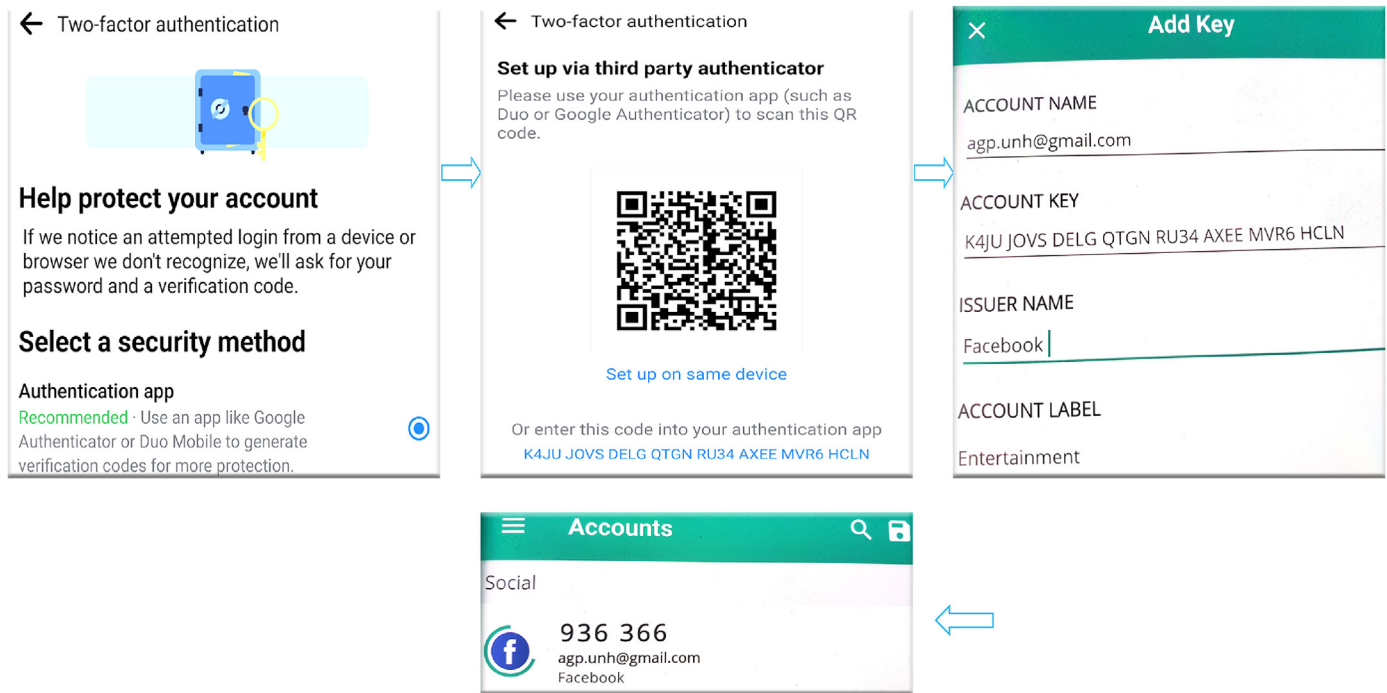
Two-factor authentication

Help protect your account

If we notice an attempted login from a device or browser we don't recognize, we'll ask for your password and a verification code.

Select a security method

Authentication app

Recommended · Use an app like Google Authenticator or Duo Mobile to generate verification codes for more protection.

Two-factor authentication

Set up via third party authenticator

Please use your authentication app (such as Duo or Google Authenticator) to scan this QR code.

Set up on same device

Or enter this code into your authentication app

K4JU JOVS DELG QTGN RU34 AXEE MVR6 HCLN

Add Key

ACCOUNT NAME

agp.unh@gmail.com

ACCOUNT KEY

K4JU JOVS DELG QTGN RU34 AXEE MVR6 HCLN

ISSUER NAME

Facebook

ACCOUNT LABEL

Entertainment

Accounts

Social

936 366

agp.unh@gmail.com

Facebook